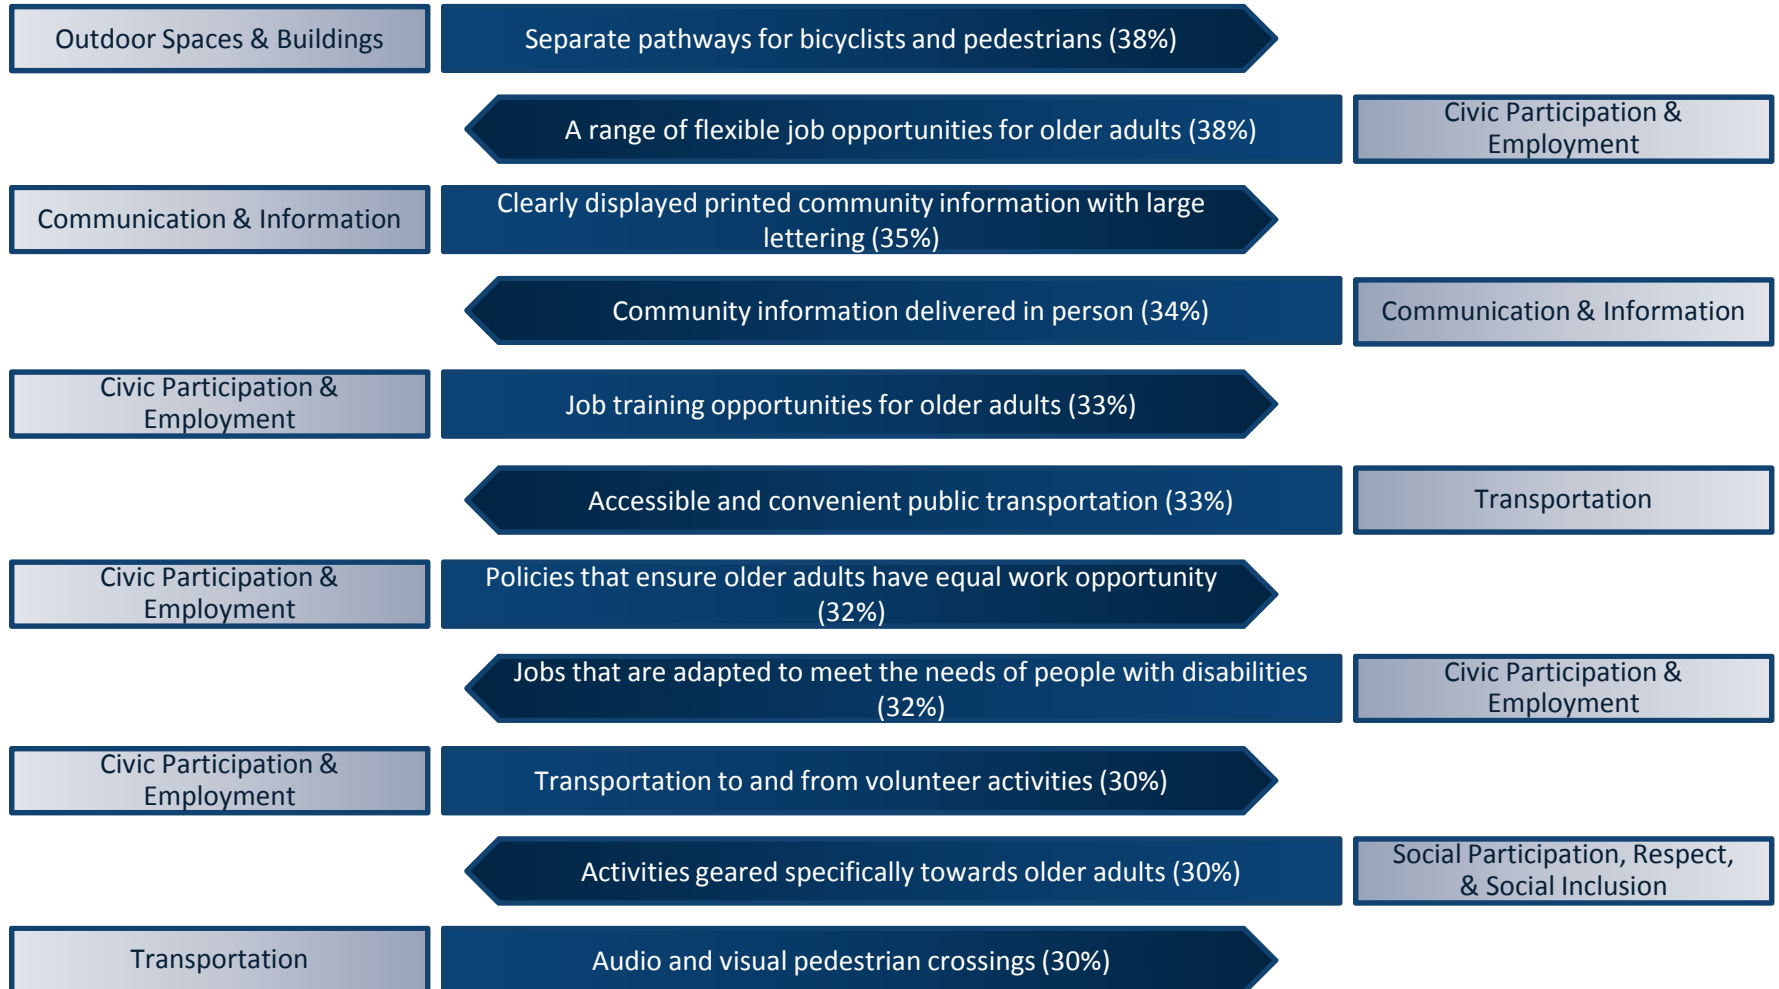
Outdoor Spaces & Buildings

Separate pathways for bicyclists and pedestrians (38%)

A range of flexible job opportunities for older adults (38%)

Civic Participation & Employment

Communication & Information

Clearly displayed printed community information with large lettering (35%)

Community information delivered in person (34%)

Communication & Information

Civic Participation & Employment

Job training opportunities for older adults (33%)

Accessible and convenient public transportation (33%)

Transportation

Civic Participation & Employment

Policies that ensure older adults have equal work opportunity (32%)

Jobs that are adapted to meet the needs of people with disabilities (32%)

Civic Participation & Employment

Civic Participation & Employment

Transportation to and from volunteer activities (30%)

Activities geared specifically towards older adults (30%)

Social Participation, Respect, & Social Inclusion

Transportation

Audio and visual pedestrian crossings (30%)